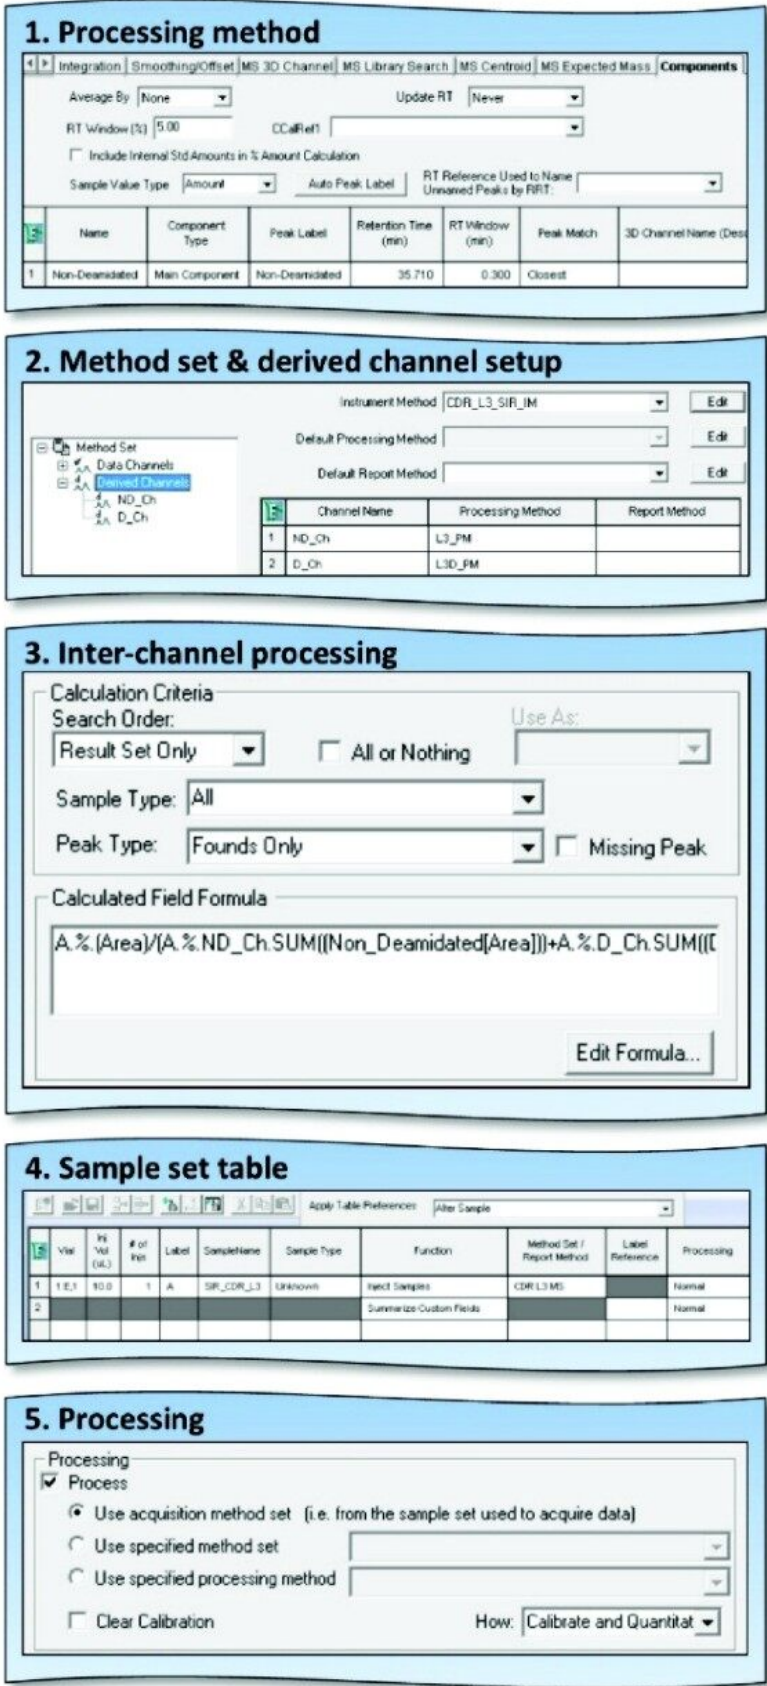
1. Processing method

Integration | Smoothing/Offset | MS 3D Channel | MS Library Search | MS Centroid | MS Expected Mass | Components

Average By None
Update RT Never
RT Window (%) 5.00
CCalRef1
Include Internal Std Amounts in % Amount Calculation
Sample Value Type Amount
Auto Peak Label
RT Reference Used to Name Unnamed Peaks by RRT:

| | Name | Component Type | Peak Label | Retention Time (min) | RT Window (min) | Peak Match | 3D Channel Name (Des |
|---|---|---|---|---|---|---|---|
| 1 | Non-Deamidated | Main Component | Non-Deamidated | 35.710 | 0.300 | Closest | |

2. Method set & derived channel setup

Method Set
Data Channels
Derived Channels
ND_Ch
D_Ch

Instrument Method CDR_L3_SIR_IM Edit
Default Processing Method Edit
Default Report Method Edit

| | Channel Name | Processing Method | Report Method |
|---|---|---|---|
| 1 | ND_Ch | L3_PM | |
| 2 | D_Ch | L3D_PM | |

3. Inter-channel processing

Calculation Criteria
Search Order:
Result Set Only
All or Nothing
Use As:
Sample Type: All
Peak Type: Founds Only
Missing Peak

Calculated Field Formula
A.%.(Area)/(A.%.ND_Ch.SUM((Non_Deamidated[Area]))+A.%.D_Ch.SUM(([

Edit Formula...

4. Sample set table

Apply Table Preferences: After Sample

| | Vial | Inj Vol (uL) | # of Injs | Label | SampleName | Sample Type | Function | Method Set / Report Method | Label Reference | Processing |
|---|---|---|---|---|---|---|---|---|---|---|
| 1 | 1:E,1 | 10.0 | 1 | A | SIR_CDR_L3 | Unknown | Inject Samples | CDR L3 MS | | Normal |
| 2 | | | | | | | Summarize Custom Fields | | | Normal |

5. Processing

Processing
Process
Use acquisition method set (i.e. from the sample set used to acquire data)
Use specified method set
Use specified processing method
Clear Calibration
How: Calibrate and Quantitat